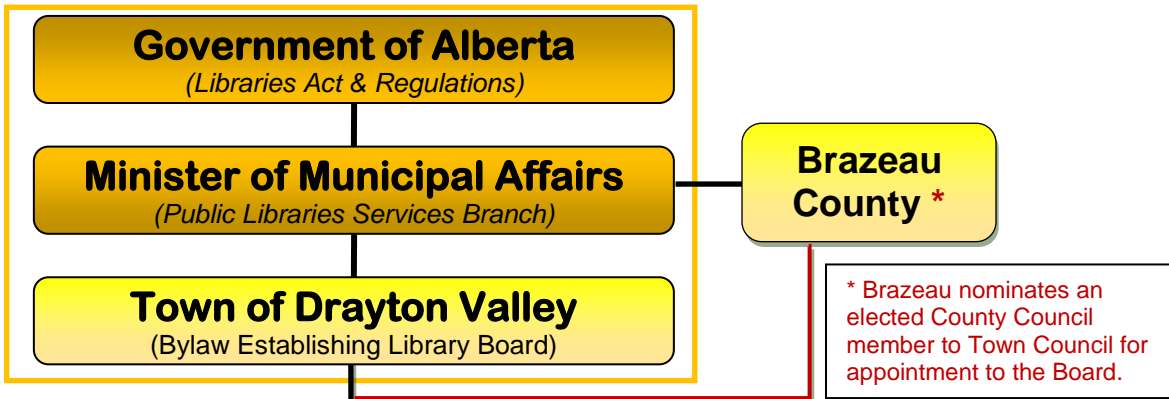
Government of Alberta
(Libraries Act & Regulations)

Minister of Municipal Affairs
(Public Libraries Services Branch)

Town of Drayton Valley
(Bylaw Establishing Library Board)

Brazeau County *

* Brazeau nominates an elected County Council member to Town Council for appointment to the Board.